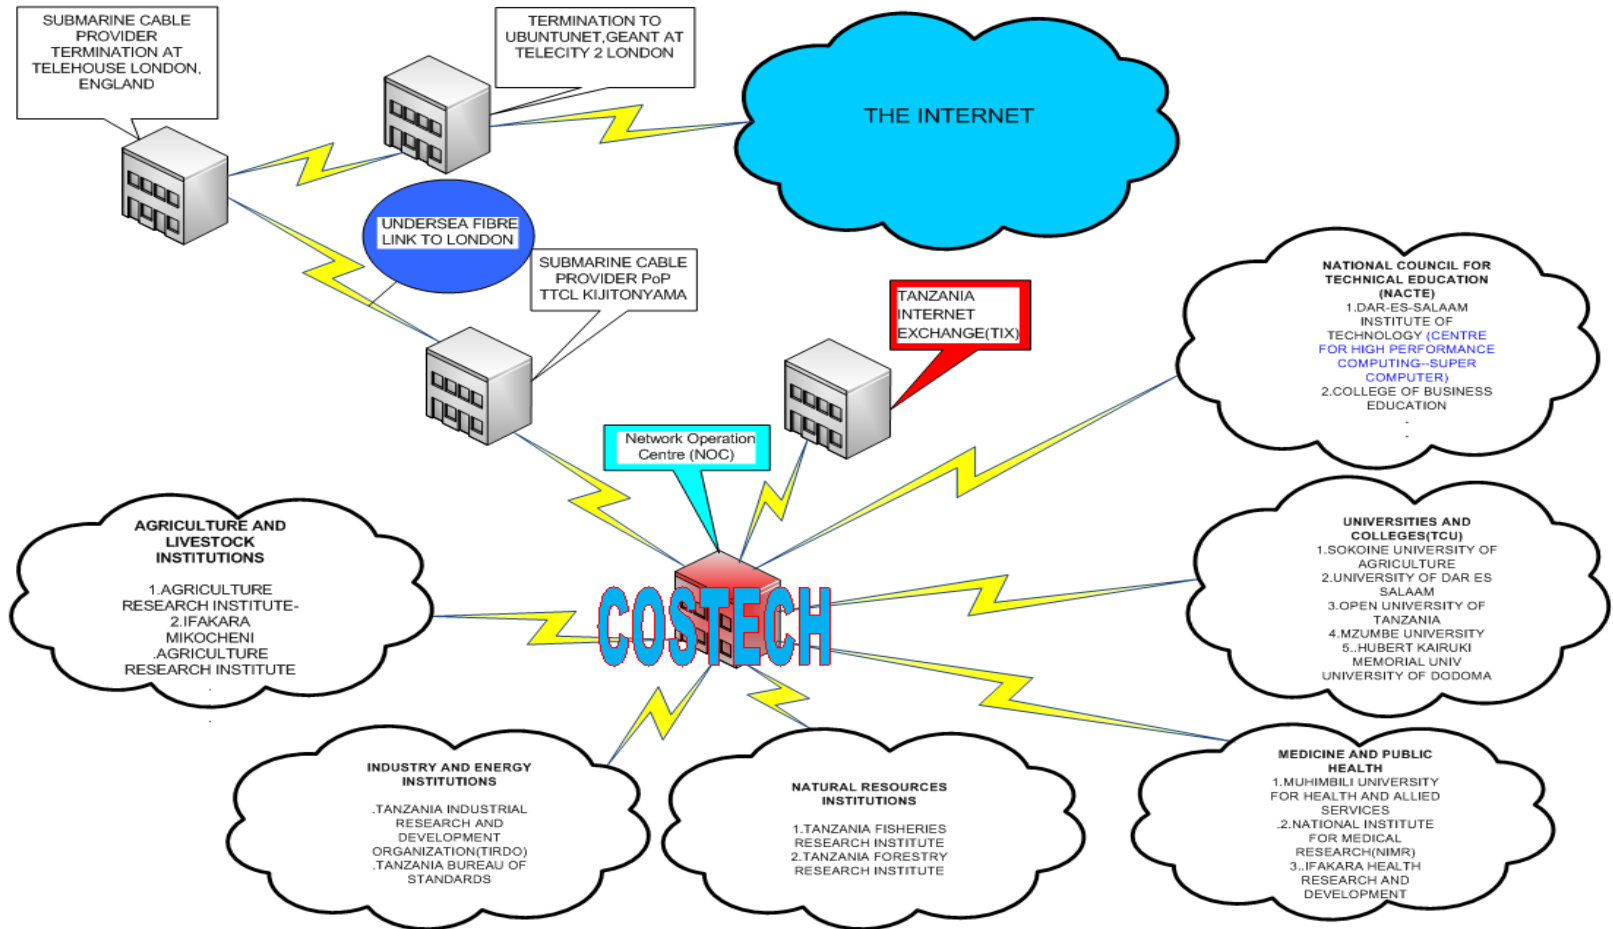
SUBMARINE CABLE PROVIDER TERMINATION AT TELEHOUSE LONDON, ENGLAND

TERMINATION TO UBUNTUNET,GEANT AT TELECITY 2 LONDON

THE INTERNET

UNDERSEA FIBRE LINK TO LONDON

SUBMARINE CABLE PROVIDER PoP TTCL KIJITONYAMA

TANZANIA INTERNET EXCHANGE(TIX)

NATIONAL COUNCIL FOR TECHNICAL EDUCATION (NACTE)
1.DAR-ES-SALAAM INSTITUTE OF TECHNOLOGY (CENTRE FOR HIGH PERFORMANCE COMPUTING--SUPER COMPUTER)
2.COLLEGE OF BUSINESS EDUCATION
.
.

Network Operation Centre (NOC)

AGRICULTURE AND LIVESTOCK INSTITUTIONS
1.AGRICULTURE RESEARCH INSTITUTE-
2.IFAKARA MIKOCHENI
.AGRICULTURE RESEARCH INSTITUTE
.
.

COSTECH

UNIVERSITIES AND COLLEGES(TCU)
1.SOKOINE UNIVERSITY OF AGRICULTURE
2.UNIVERSITY OF DAR ES SALAAM
3.OPEN UNIVERSITY OF TANZANIA
4.MZUMBE UNIVERSITY
5..HUBERT KAIRUKI MEMORIAL UNIV
UNIVERSITY OF DODOMA

INDUSTRY AND ENERGY INSTITUTIONS
.TANZANIA INDUSTRIAL RESEARCH AND DEVELOPMENT ORGANIZATION(TIRDO)
.TANZANIA BUREAU OF STANDARDS

NATURAL RESOURCES INSTITUTIONS
1.TANZANIA FISHERIES RESEARCH INSTITUTE
2.TANZANIA FORESTRY RESEARCH INSTITUTE

MEDICINE AND PUBLIC HEALTH
1.MUHIMBILI UNIVERSITY FOR HEALTH AND ALLIED SERVICES
.2.NATIONAL INSTITUTE FOR MEDICAL RESEARCH(NIMR)
3..IFAKARA HEALTH RESEARCH AND DEVELOPMENT